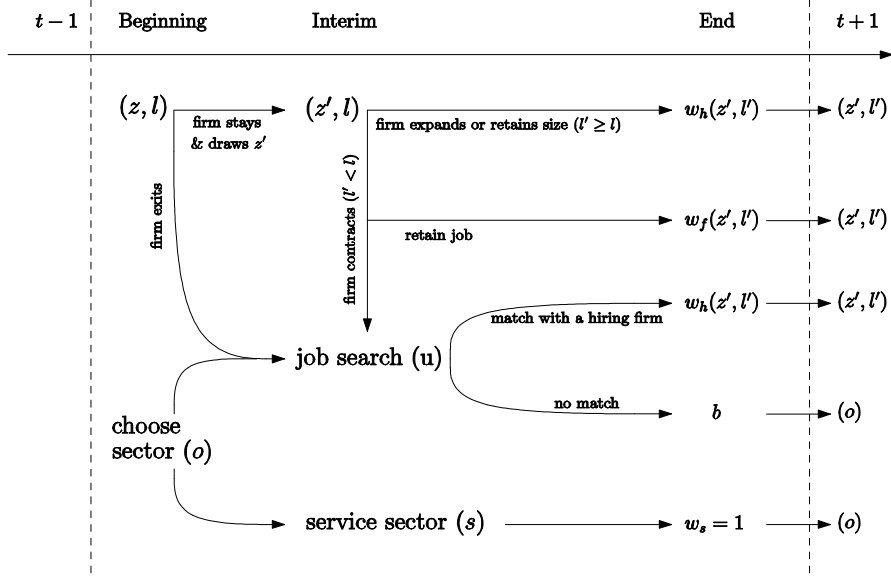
$t-1$ Beginning Interim End $t+1$

$(z, l)$ firm stays & draws $z'$ $(z', l)$ firm expands or retains size $(l' \geq l)$ $w_h(z', l')$ $(z', l')$

firm exits

firm contracts $(l' < l)$

retain job $w_f(z', l')$ $(z', l')$

match with a hiring firm $w_h(z', l')$ $(z', l')$

job search (u)

no match $b$ $(o)$

choose sector $(o)$

service sector $(s)$ $w_s = 1$ $(o)$